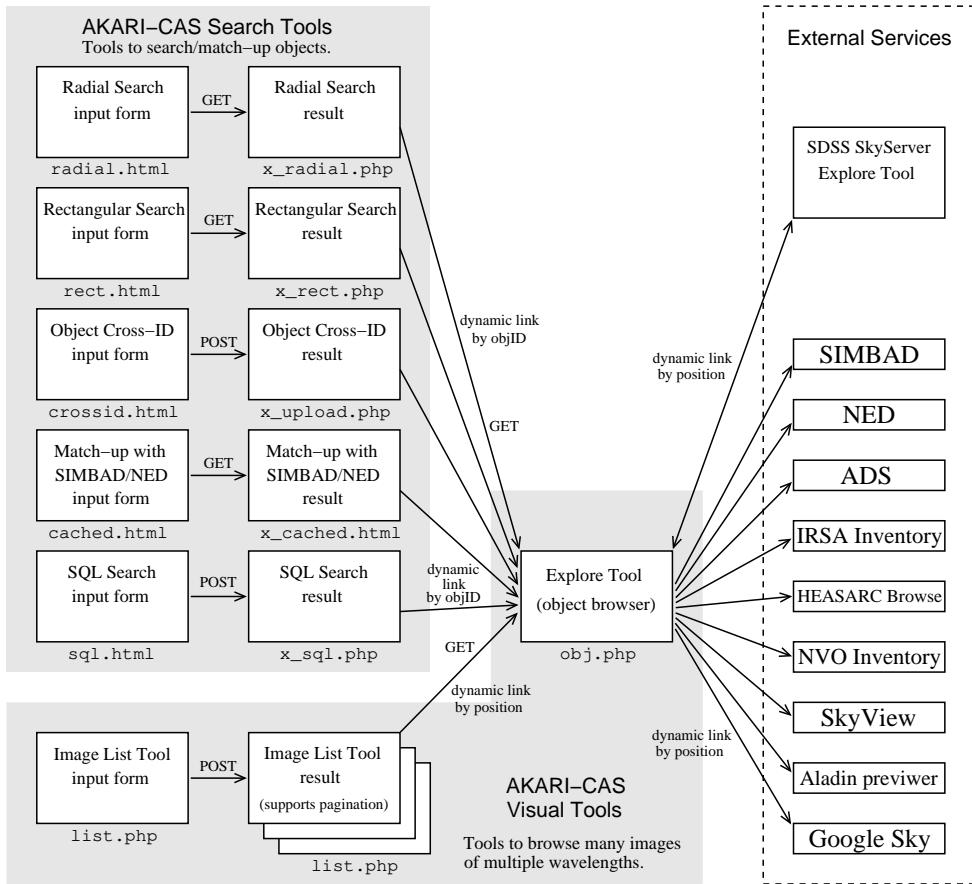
AKARI−CAS Search Tools
Tools to search/match−up objects.

Radial Search input form
GET
Radial Search result
radial.html
x_radial.php

Rectangular Search input form
GET
Rectangular Search result
rect.html
x_rect.php

Object Cross−ID input form
POST
Object Cross−ID result
crossid.html
x_upload.php

Match−up with SIMBAD/NED input form
GET
Match−up with SIMBAD/NED result
cached.html
x_cached.html

SQL Search input form
POST
SQL Search result
sql.html
x_sql.php

dynamic link by objID
GET
dynamic link by objID
GET
dynamic link by position

Explore Tool
(object browser)
obj.php

Image List Tool input form
POST
Image List Tool result
(supports pagination)
list.php
list.php

AKARI−CAS
Visual Tools
Tools to browse many images of multiple wavelengths.

dynamic link by position
dynamic link by position

External Services
SDSS SkyServer Explore Tool
SIMBAD
NED
ADS
IRSA Inventory
HEASARC Browse
NVO Inventory
SkyView
Aladin previwer
Google Sky